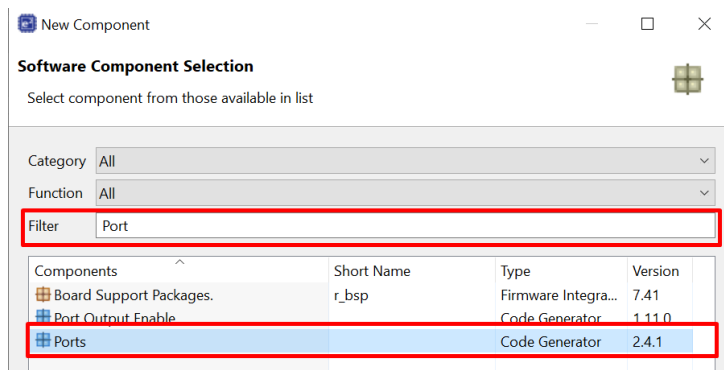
New Component

Software Component Selection

Select component from those available in list

Category All

Function All

Filter Port

| Components | Short Name | Type | Version |
|---|---|---|---|
| Board Support Packages. | r_bsp | Firmware Integra... | 7.41 |
| Port Output Enable | | Code Generator | 1.11.0 |
| Ports | | Code Generator | 2.4.1 |